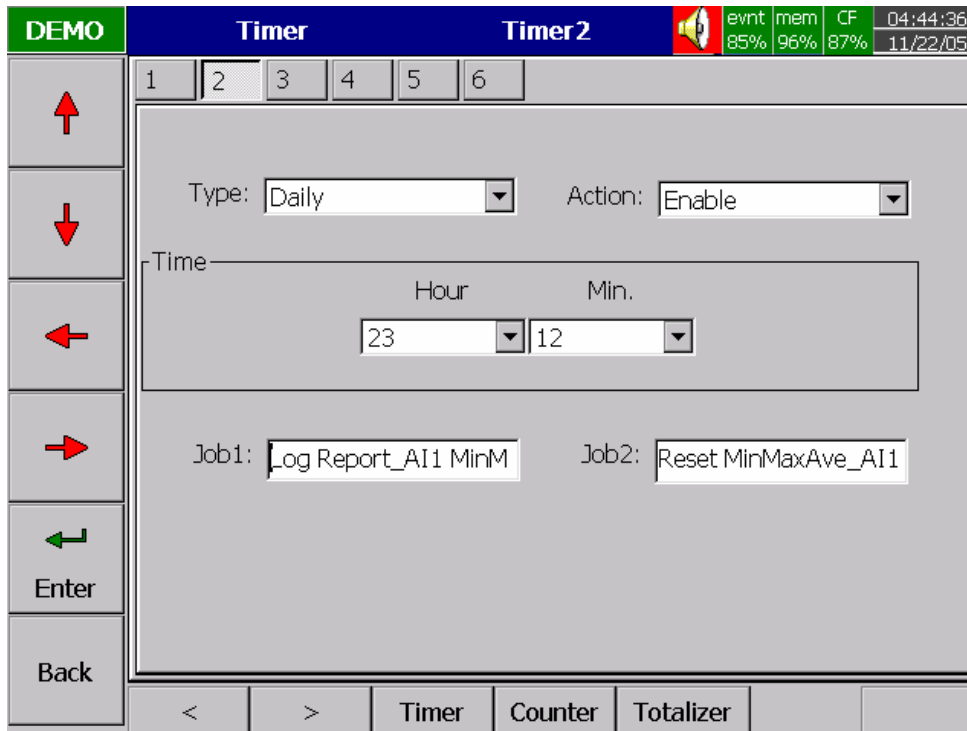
DEMO
Timer
Timer2
evnt 85%
mem 96%
CF 87%
04:44:36
11/22/05

1 2 3 4 5 6

Type: Daily
Action: Enable

Time
Hour
Min.
23
12

Job1: Log Report_AI1 MinM
Job2: Reset MinMaxAve_AI1

Enter
Back

<
>
Timer
Counter
Totalizer